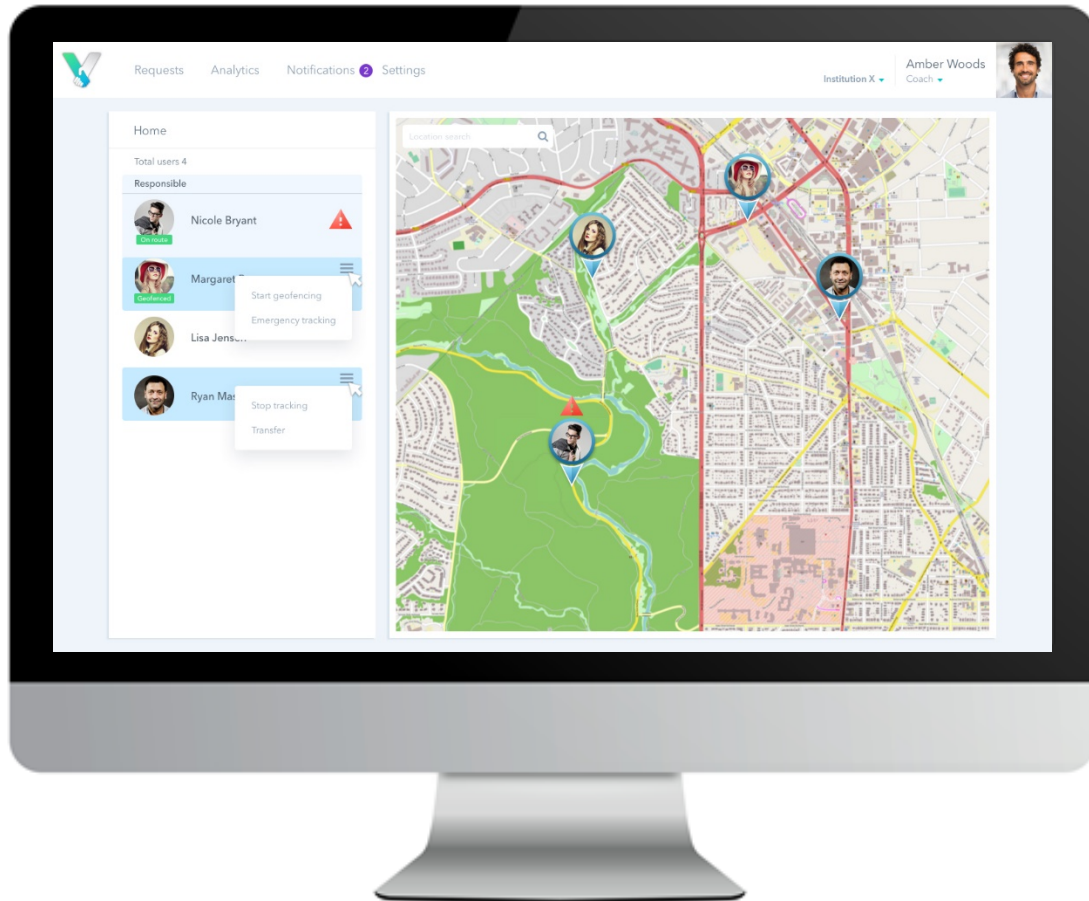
Requests Analytics Notifications 2 Settings

Institution X

Amber Woods
Coach

Home

Total users 4

Responsible

Nicole Bryant
On route

Margaret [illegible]
Geofenced

Start geofencing
Emergency tracking

Lisa Jensen

Ryan Mas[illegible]

Stop tracking
Transfer

Location search